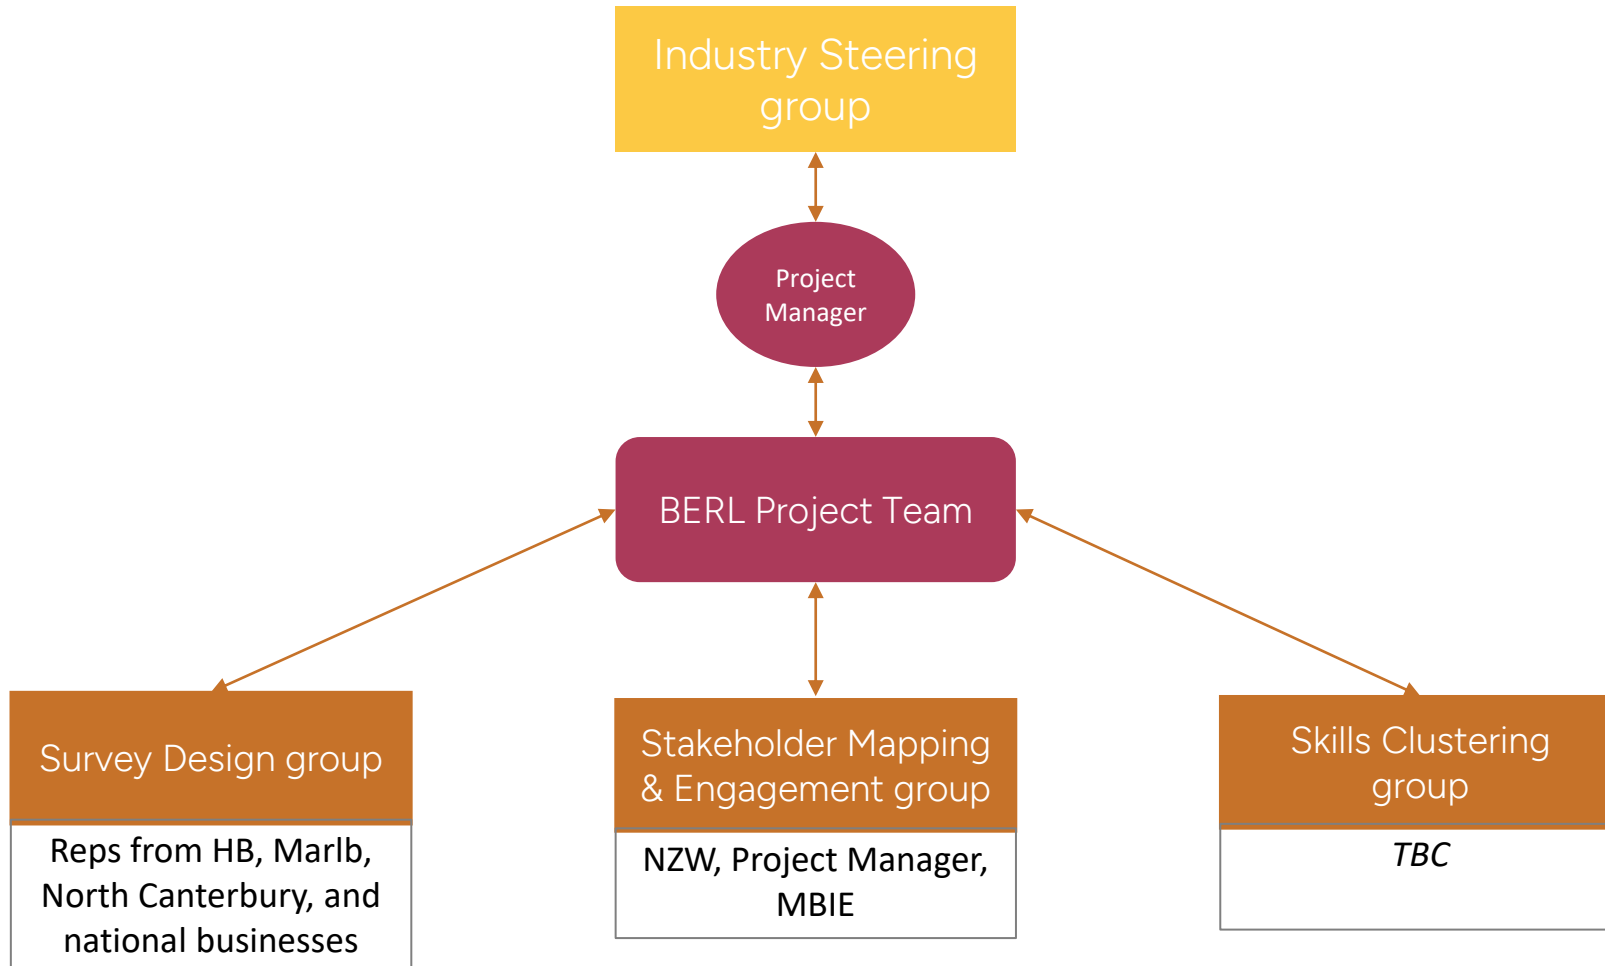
Industry Steering group

Project Manager

BERL Project Team

Survey Design group

Reps from HB, Marlb, North Canterbury, and national businesses

Stakeholder Mapping & Engagement group

NZW, Project Manager, MBIE

Skills Clustering group

TBC